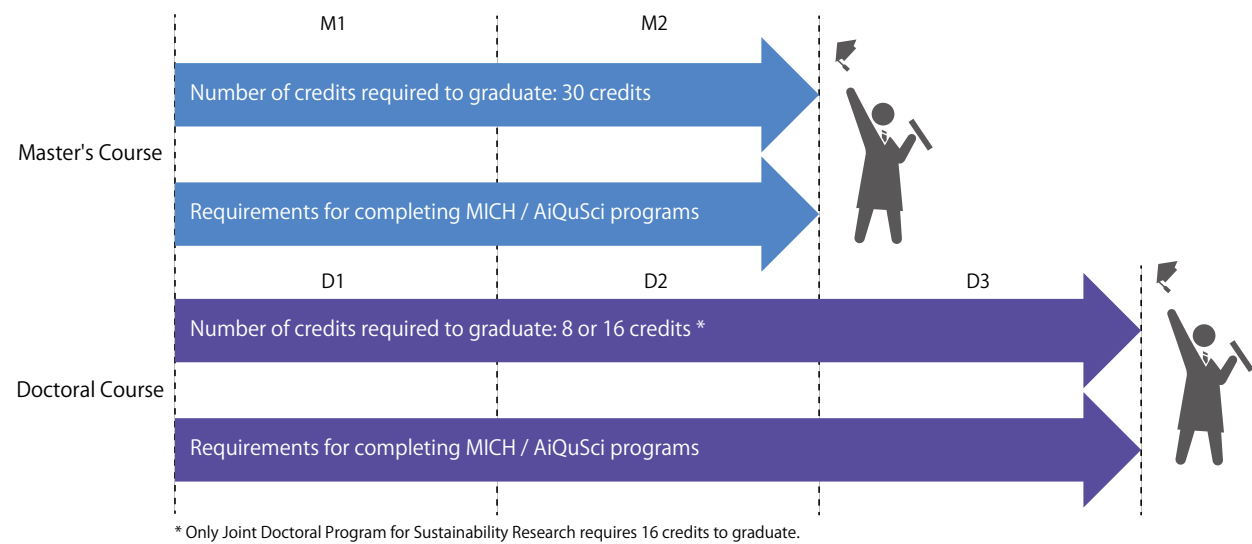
M1

M2

Master's Course

Number of credits required to graduate: 30 credits

Requirements for completing MICH / AiQuSci programs

D1

D2

D3

Doctoral Course

Number of credits required to graduate: 8 or 16 credits *

Requirements for completing MICH / AiQuSci programs

* Only Joint Doctoral Program for Sustainability Research requires 16 credits to graduate.